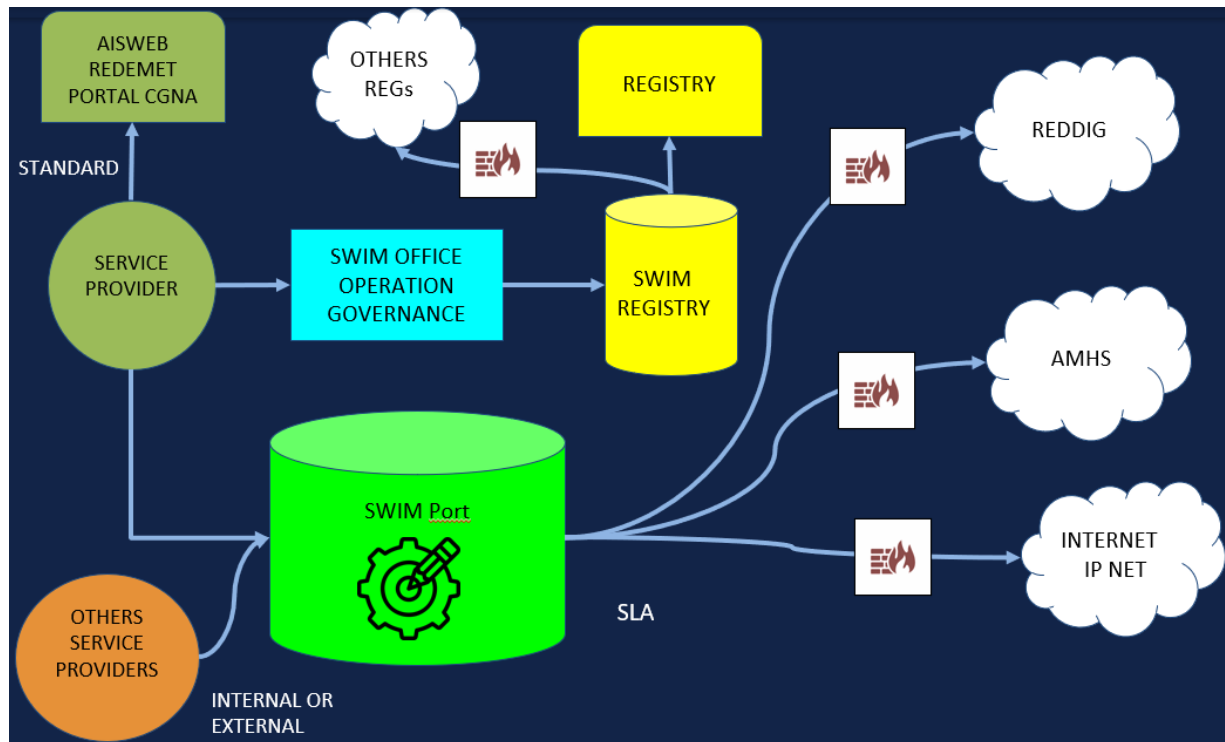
AISWEB
REDEMET
PORTAL CGNA

OTHERS
REGs

REGISTRY

REDDIG

STANDARD

SERVICE
PROVIDER

SWIM OFFICE
OPERATION
GOVERNANCE

SWIM
REGISTRY

AMHS

SWIM Port

INTERNET
IP NET

OTHERS
SERVICE
PROVIDERS

SLA

INTERNAL OR
EXTERNAL